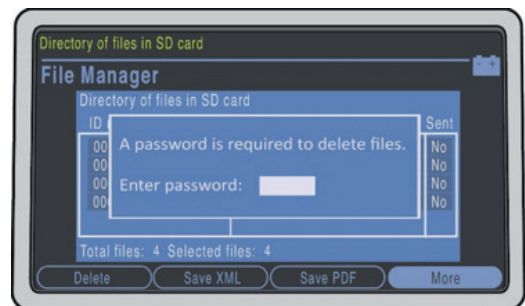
Directory of files in SD card

File Manager

Directory of files in SD card

ID

Sent

00
00
00
00

No
No
No
No

A password is required to delete files.

Enter password:

Total files: 4 Selected files: 4

Delete

Save XML

Save PDF

More